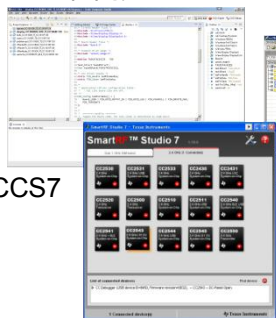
CCS7

SmartRF Studio 7

Texas Instruments

SmartRF™ Studio 7

CC2530
CC2531
CC2533
CC2430
CC2431

CC2520
CC2560
CC2510
CC2511
CC2540

CC2541
CC2543
CC2544
CC2545

List of connected devices

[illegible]

Texas Instruments